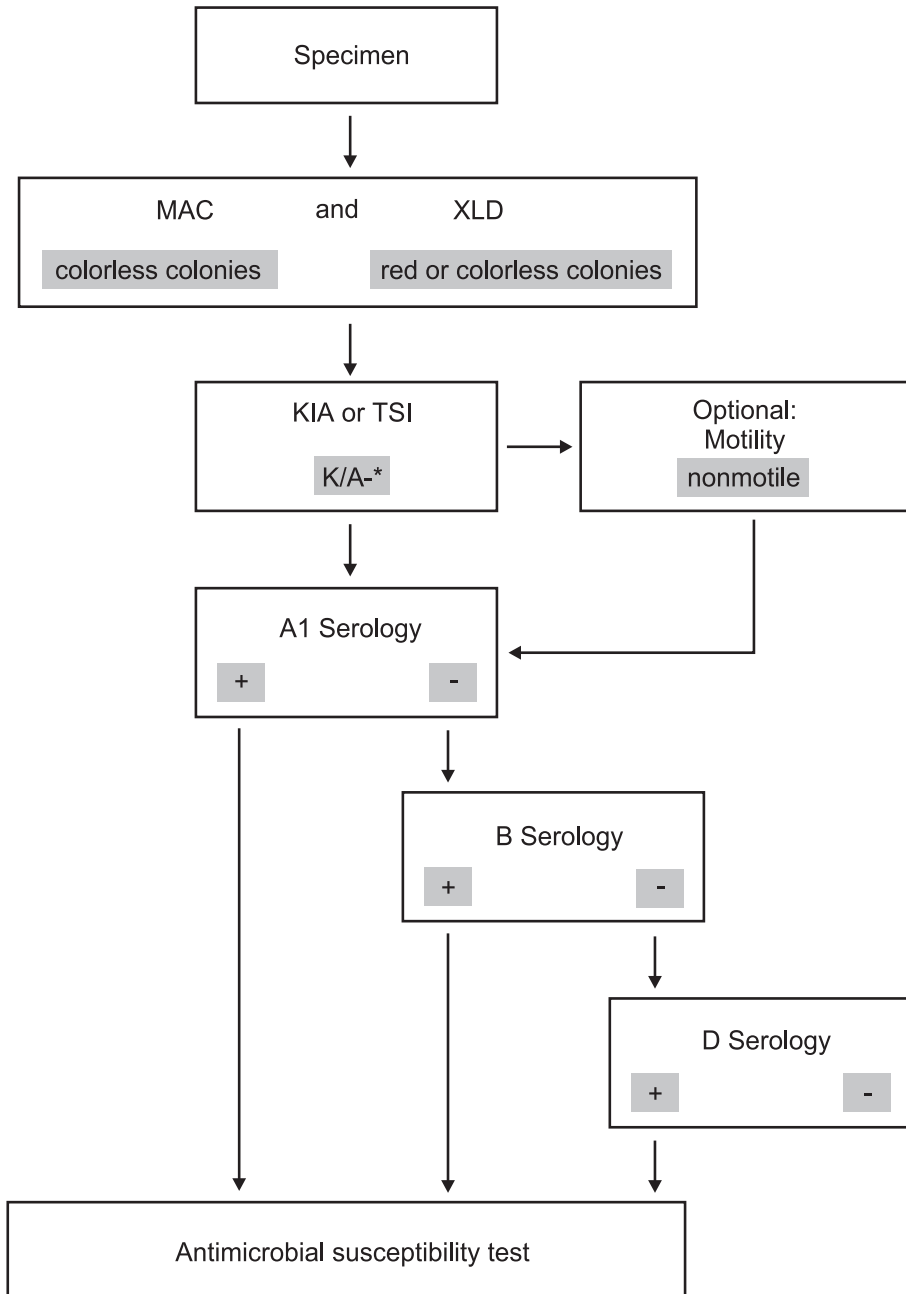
Specimen

MAC and XLD

colorless colonies

red or colorless colonies

KIA or TSI

K/A-*

Optional:
Motility

nonmotile

A1 Serology

+

-

B Serology

+

-

D Serology

+

-

Antimicrobial susceptibility test